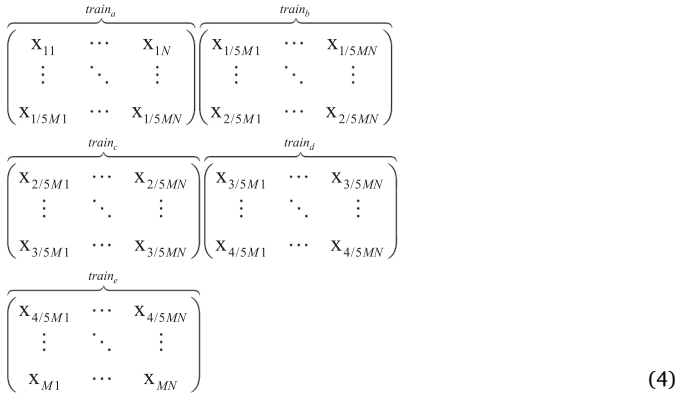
$$\overbrace{\begin{pmatrix} x_{11} & \cdots & x_{1N} \\ \vdots & \ddots & \vdots \\ x_{1/5M1} & \cdots & x_{1/5MN} \end{pmatrix}}^{train_a} \overbrace{\begin{pmatrix} x_{1/5M1} & \cdots & x_{1/5MN} \\ \vdots & \ddots & \vdots \\ x_{2/5M1} & \cdots & x_{2/5MN} \end{pmatrix}}^{train_b}$$

$$\overbrace{\begin{pmatrix} x_{2/5M1} & \cdots & x_{2/5MN} \\ \vdots & \ddots & \vdots \\ x_{3/5M1} & \cdots & x_{3/5MN} \end{pmatrix}}^{train_c} \overbrace{\begin{pmatrix} x_{3/5M1} & \cdots & x_{3/5MN} \\ \vdots & \ddots & \vdots \\ x_{4/5M1} & \cdots & x_{4/5MN} \end{pmatrix}}^{train_d}$$

$$\overbrace{\begin{pmatrix} x_{4/5M1} & \cdots & x_{4/5MN} \\ \vdots & \ddots & \vdots \\ x_{M1} & \cdots & x_{MN} \end{pmatrix}}^{train_e} \quad (4)$$